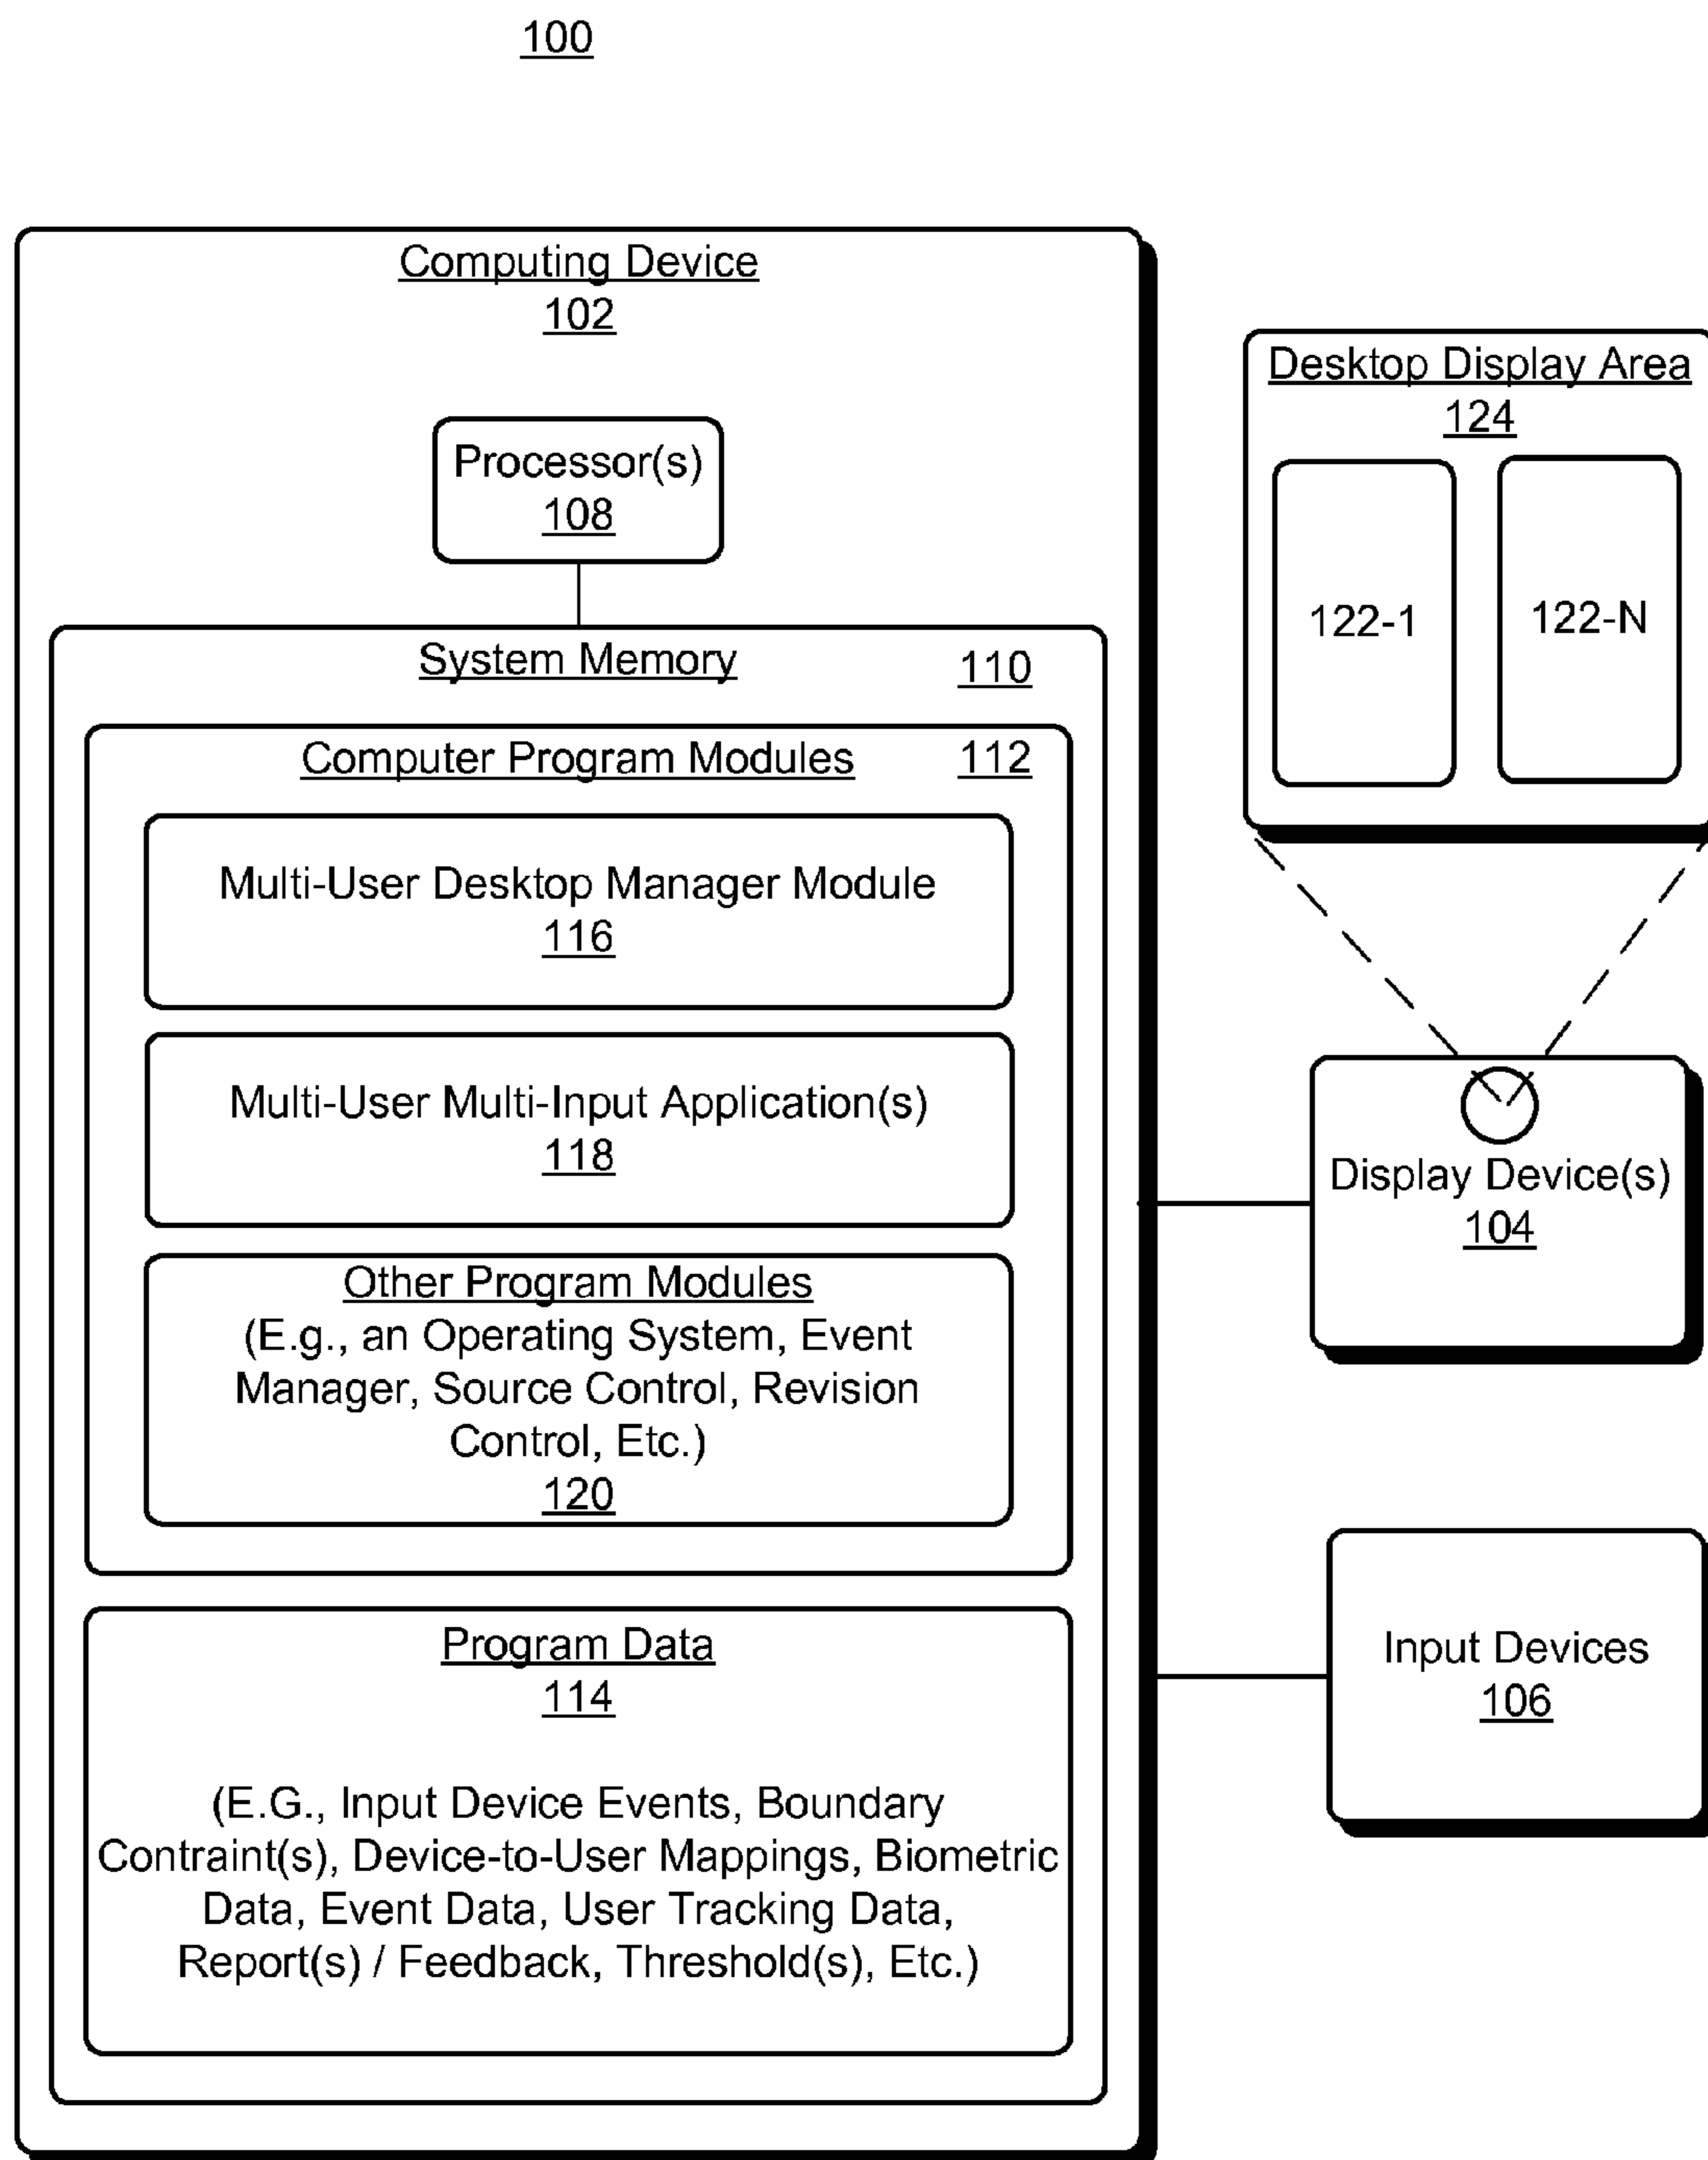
100

Computing Device
102

Processor(s)
108

System Memory 110

Computer Program Modules 112

Multi-User Desktop Manager Module
116

Multi-User Multi-Input Application(s)
118

Other Program Modules
(E.g., an Operating System, Event Manager, Source Control, Revision Control, Etc.)
120

Program Data
114

(E.G., Input Device Events, Boundary Contraint(s), Device-to-User Mappings, Biometric Data, Event Data, User Tracking Data, Report(s) / Feedback, Threshold(s), Etc.)

Desktop Display Area
124

122-1

122-N

Display Device(s)
104

Input Devices
106